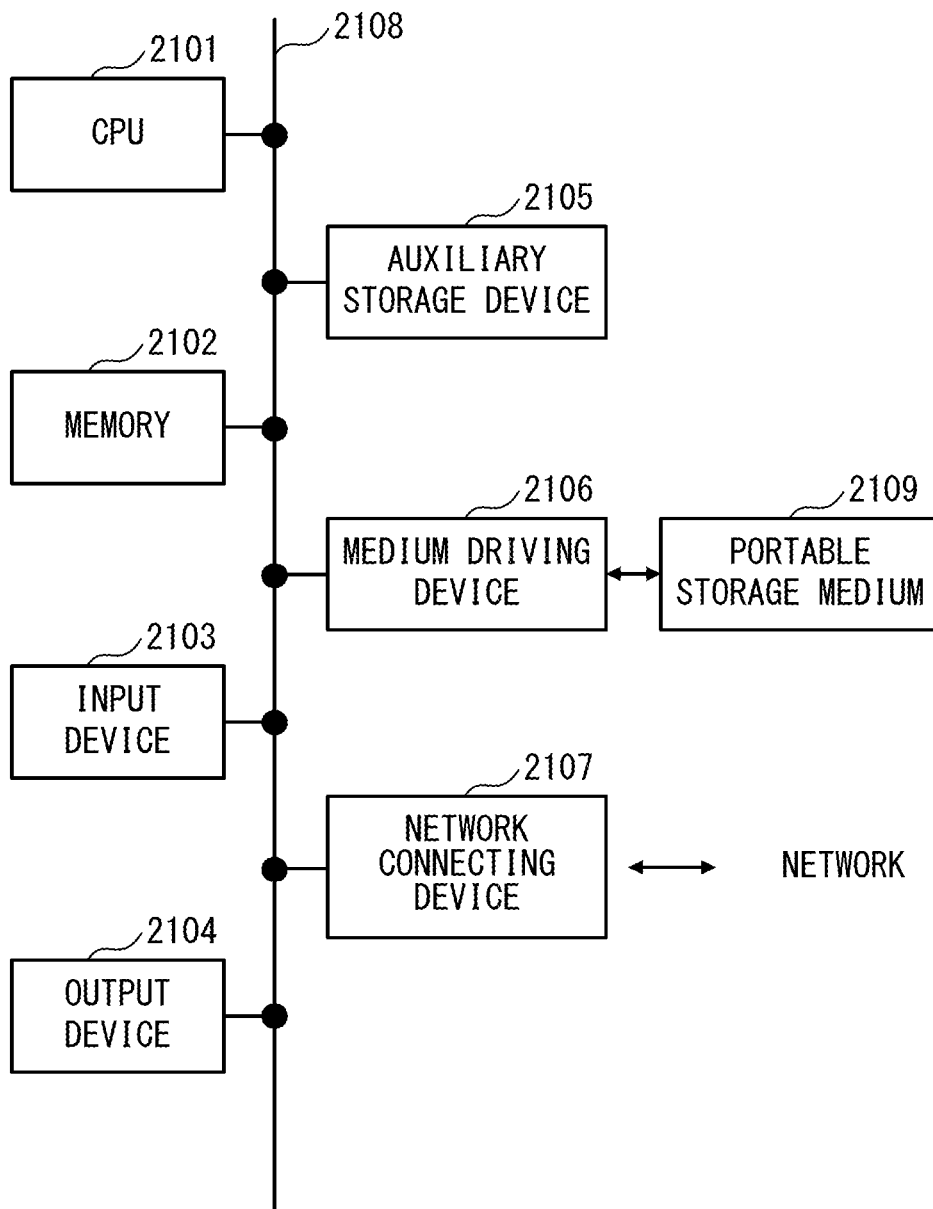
2108

2101

CPU

2105

AUXILIARY STORAGE DEVICE

2102

MEMORY

2106

MEDIUM DRIVING DEVICE

2109

PORTABLE STORAGE MEDIUM

2103

INPUT DEVICE

2107

NETWORK CONNECTING DEVICE

NETWORK

2104

OUTPUT DEVICE